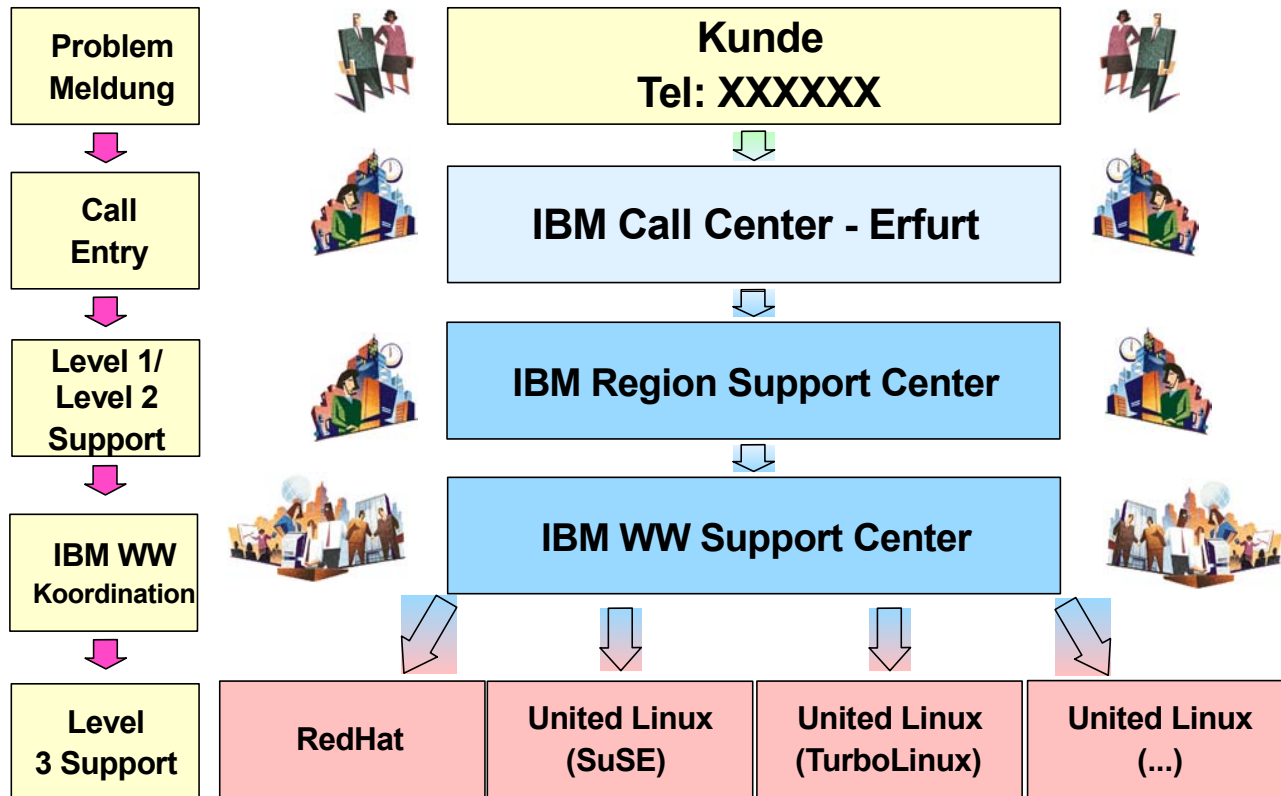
Problem Meldung

Kunde
Tel: XXXXXX

Call Entry

IBM Call Center - Erfurt

Level 1/ Level 2 Support

IBM Region Support Center

IBM WW Koordination

IBM WW Support Center

Level 3 Support

RedHat

United Linux (SuSE)

United Linux (TurboLinux)

United Linux (...)